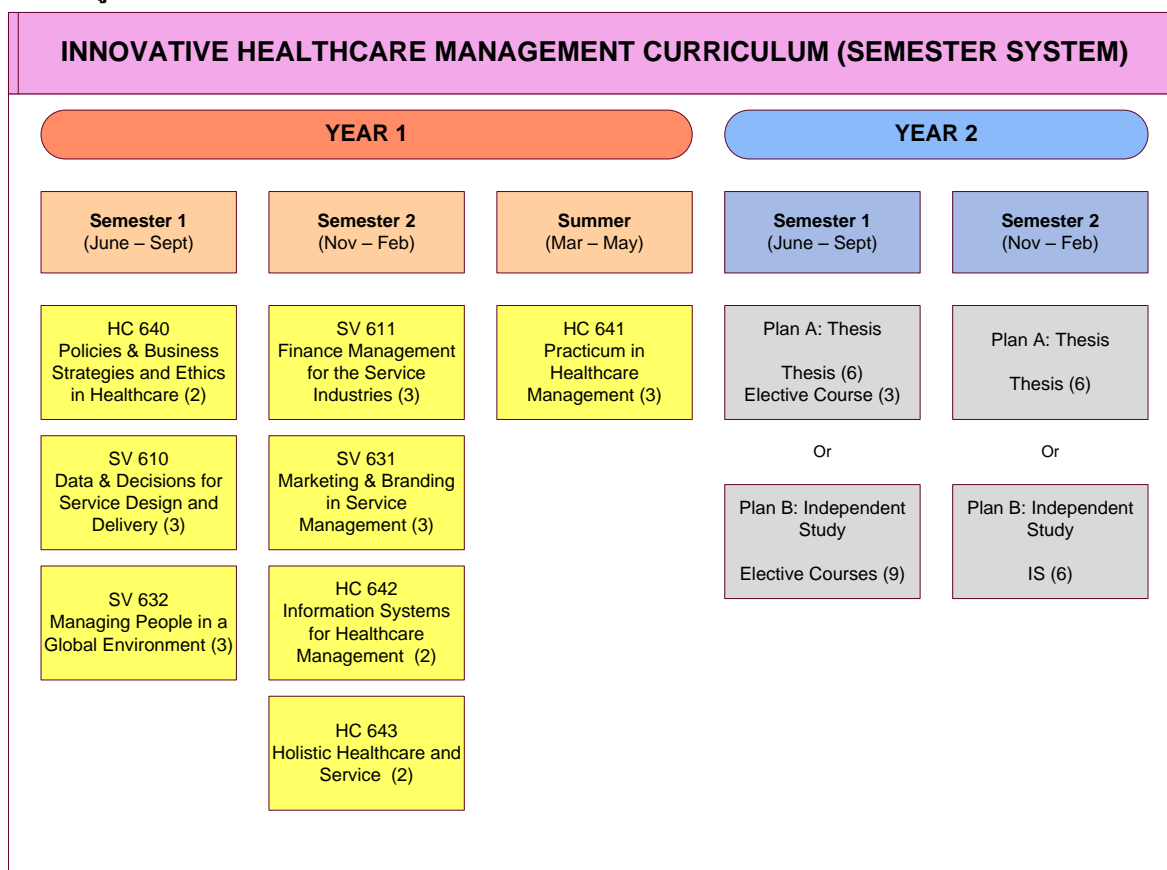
INNOVATIVE HEALTHCARE MANAGEMENT CURRICULUM (SEMESTER SYSTEM)

YEAR 1

YEAR 2

Semester 1
(June – Sept)

Semester 2
(Nov – Feb)

Summer
(Mar – May)

Semester 1
(June – Sept)

Semester 2
(Nov – Feb)

HC 640
Policies & Business Strategies and Ethics in Healthcare (2)

SV 610
Data & Decisions for Service Design and Delivery (3)

SV 632
Managing People in a Global Environment (3)

SV 611
Finance Management for the Service Industries (3)

SV 631
Marketing & Branding in Service Management (3)

HC 642
Information Systems for Healthcare Management (2)

HC 643
Holistic Healthcare and Service (2)

HC 641
Practicum in Healthcare Management (3)

Plan A: Thesis

Thesis (6)
Elective Course (3)

Or

Plan B: Independent Study

Elective Courses (9)

Plan A: Thesis

Thesis (6)

Or

Plan B: Independent Study

IS (6)